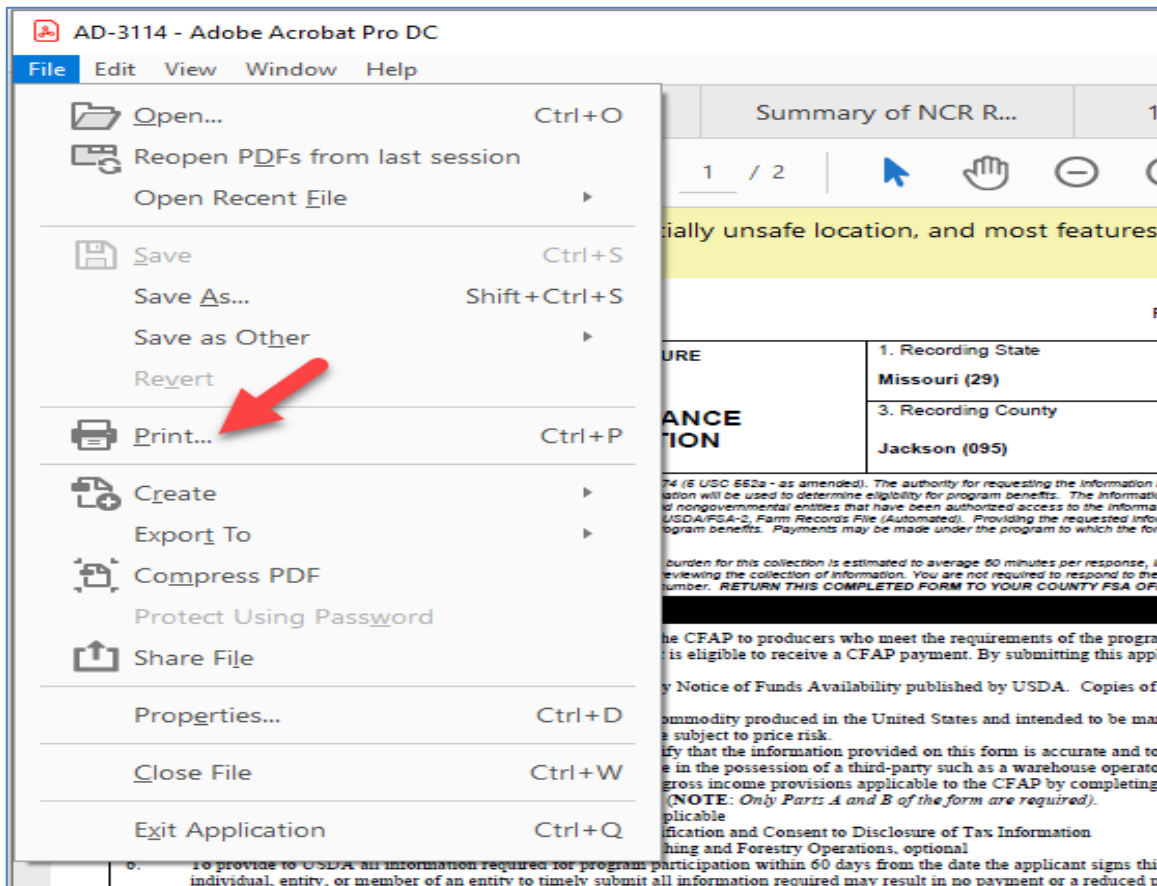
AD-3114 - Adobe Acrobat Pro DC

File Edit View Window Help

Open... Ctrl+O
Reopen PDFs from last session
Open Recent File
Save Ctrl+S
Save As... Shift+Ctrl+S
Save as Other
Revert
Print... Ctrl+P
Create
Export To
Compress PDF
Protect Using Password
Share File
Properties... Ctrl+D
Close File Ctrl+W
Exit Application Ctrl+Q

Summary of NCR R...

1 / 2

tially unsafe location, and most features

URE

ANCE
TION

1. Recording State
Missouri (29)
3. Recording County
Jackson (095)

74 (6 USC 562a - as amended). The authority for requesting the information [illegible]
ation will be used to determine eligibility for program benefits. The informati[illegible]
d nongovernmental entities that have been authorized access to the inform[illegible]
USDA/FSA-2, Farm Records File (Automated). Providing the requested info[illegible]
rogram benefits. Payments may be made under the program to which the fo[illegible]

burden for this collection is estimated to average 60 minutes per response, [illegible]
eviewing the collection of information. You are not required to respond to the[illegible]
umber. RETURN THIS COMPLETED FORM TO YOUR COUNTY FSA OF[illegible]

he CFAP to producers who meet the requirements of the progra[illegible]
is eligible to receive a CFAP payment. By submitting this appl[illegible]

y Notice of Funds Availability published by USDA. Copies of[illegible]

ommodity produced in the United States and intended to be ma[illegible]
e subject to price risk.
ify that the information provided on this form is accurate and to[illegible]
e in the possession of a third-party such as a warehouse operato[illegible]
gross income provisions applicable to the CFAP by completing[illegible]
(NOTE: Only Parts A and B of the form are required).
plicable
ification and Consent to Disclosure of Tax Information
hing and Forestry Operations, optional
6. To provide to USDA all information required for program participation within 60 days from the date the applicant signs thi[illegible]
individual, entity, or member of an entity to timely submit all information required may result in no payment or a reduced p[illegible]